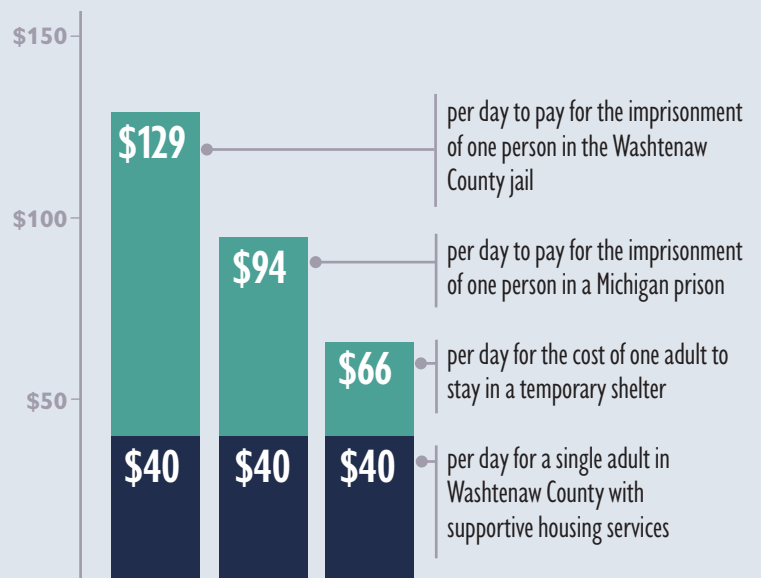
$150

$100

$50

$129

$94

$66

$40

$40

$40

per day to pay for the imprisonment of one person in the Washtenaw County jail

per day to pay for the imprisonment of one person in a Michigan prison

per day for the cost of one adult to stay in a temporary shelter

per day for a single adult in Washtenaw County with supportive housing services